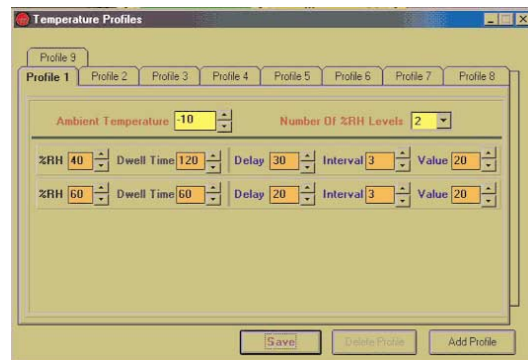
Temperature Profiles

Profile 9

Profile 1 | Profile 2 | Profile 3 | Profile 4 | Profile 5 | Profile 6 | Profile 7 | Profile 8

Ambient Temperature -10

Number Of %RH Levels 2

%RH 40 Dwell Time 120 Delay 30 Interval 3 Value 20

%RH 60 Dwell Time 60 Delay 20 Interval 3 Value 20

Save

Delete Profile

Add Profile